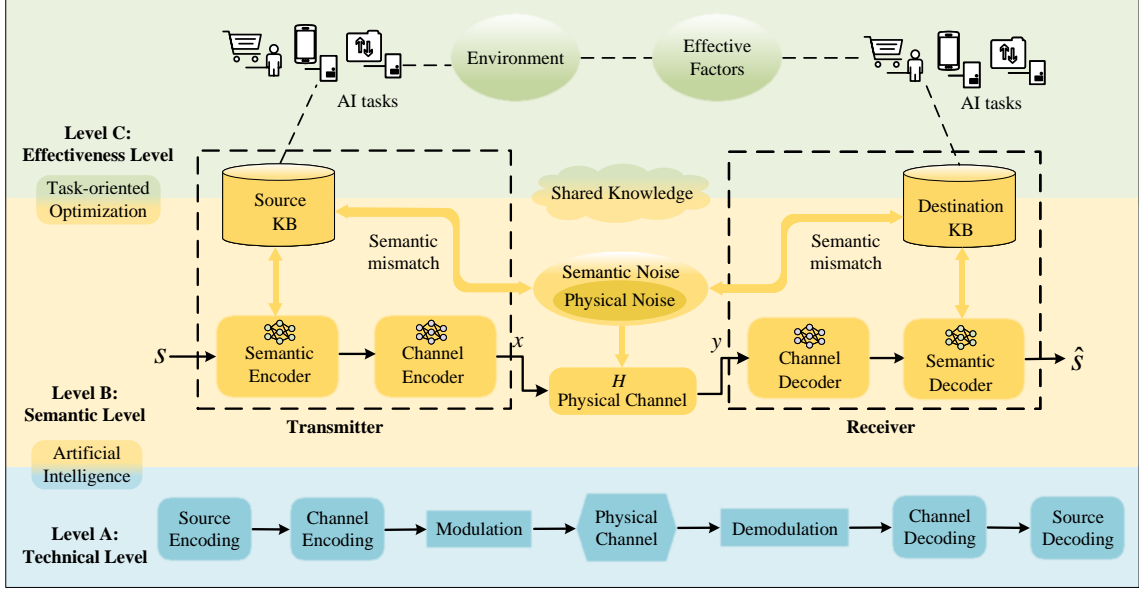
Environment

Effective Factors

AI tasks

AI tasks

Level C: Effectiveness Level

Task-oriented Optimization

Source KB

Shared Knowledge

Destination KB

Semantic mismatch

Semantic mismatch

Semantic Noise

Physical Noise

$S$

Semantic Encoder

Channel Encoder

$x$

$H$
Physical Channel

$y$

Channel Decoder

Semantic Decoder

$\hat{S}$

Level B: Semantic Level

Transmitter

Receiver

Artificial Intelligence

Level A: Technical Level

Source Encoding

Channel Encoding

Modulation

Physical Channel

Demodulation

Channel Decoding

Source Decoding